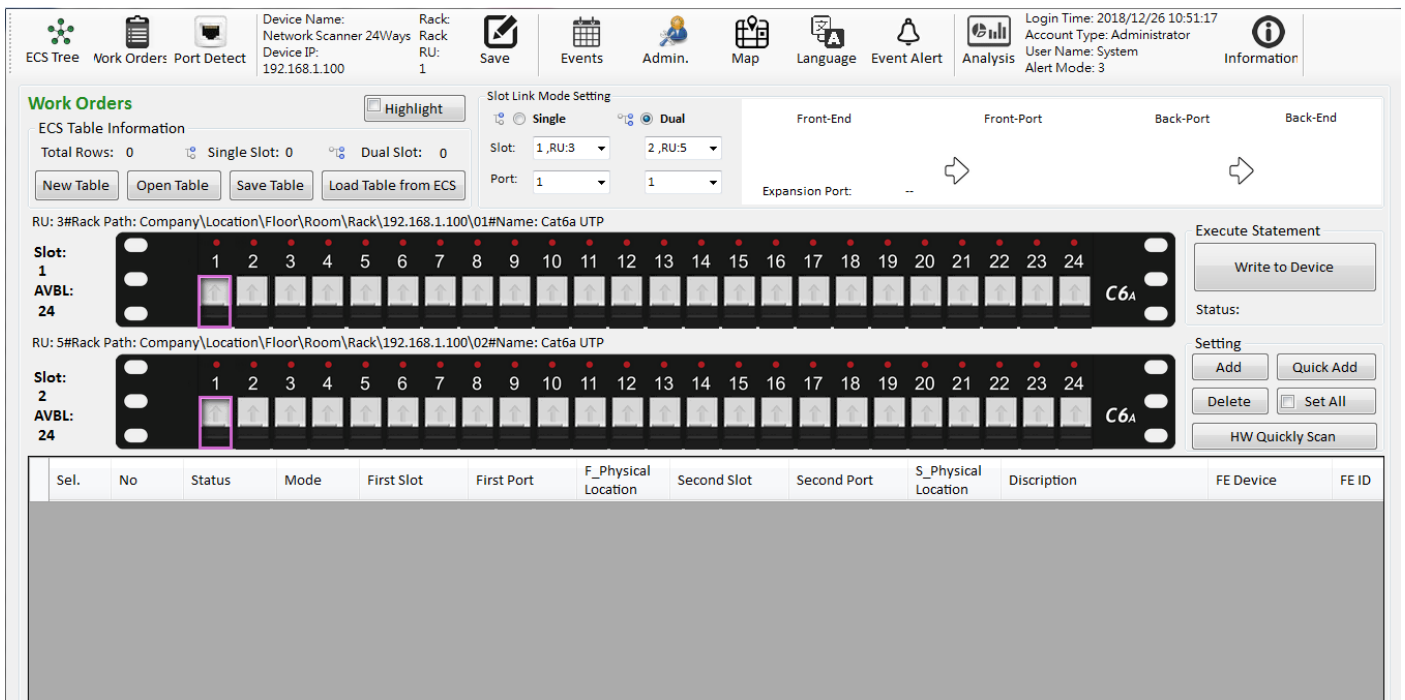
ECS Tree Work Orders Port Detect

Device Name: Network Scanner 24Ways
Device IP: 192.168.1.100

Rack: Rack
RU: 1

Save Events Admin. Map Language Event Alert Analysis

Login Time: 2018/12/26 10:51:17
Account Type: Administrator
User Name: System
Alert Mode: 3

Information

Work Orders

Highlight

ECS Table Information

Total Rows: 0 Single Slot: 0 Dual Slot: 0

New Table Open Table Save Table Load Table from ECS

Slot Link Mode Setting

Single Dual

Slot: 1 ,RU:3 2 ,RU:5

Port: 1 1

Front-End Front-Port Back-Port Back-End

Expansion Port: --

RU: 3#Rack Path: Company\Location\Floor\Room\Rack\192.168.1.100\01#Name: Cat6a UTP

Slot: 1
AVBL: 24

1 2 3 4 5 6 7 8 9 10 11 12 13 14 15 16 17 18 19 20 21 22 23 24

C6A

Execute Statement

Write to Device

Status:

RU: 5#Rack Path: Company\Location\Floor\Room\Rack\192.168.1.100\02#Name: Cat6a UTP

Slot: 2
AVBL: 24

1 2 3 4 5 6 7 8 9 10 11 12 13 14 15 16 17 18 19 20 21 22 23 24

C6A

Setting

Add Quick Add

Delete Set All

HW Quickly Scan

| Sel. | No | Status | Mode | First Slot | First Port | F_Physical Location | Second Slot | Second Port | S_Physical Location | Discription | FE Device | FE ID |
|---|---|---|---|---|---|---|---|---|---|---|---|---|